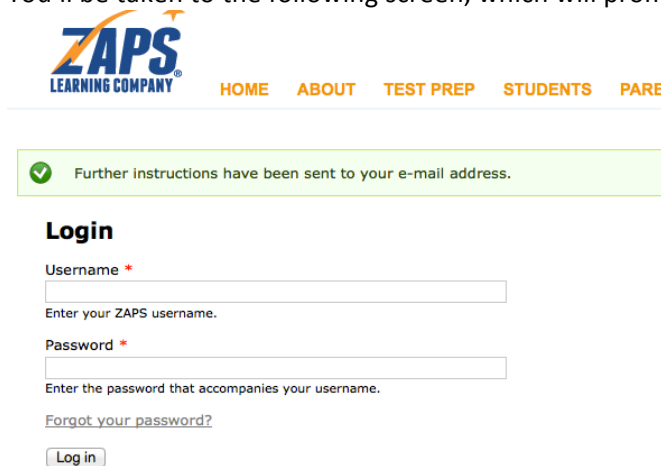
You'll be taken to the following screen, which will pro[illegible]

ZAPS®
LEARNING COMPANY

HOME ABOUT TEST PREP STUDENTS PARE

Further instructions have been sent to your e-mail address.

Login

Username *

Enter your ZAPS username.

Password *

Enter the password that accompanies your username.

Forgot your password?

Log in